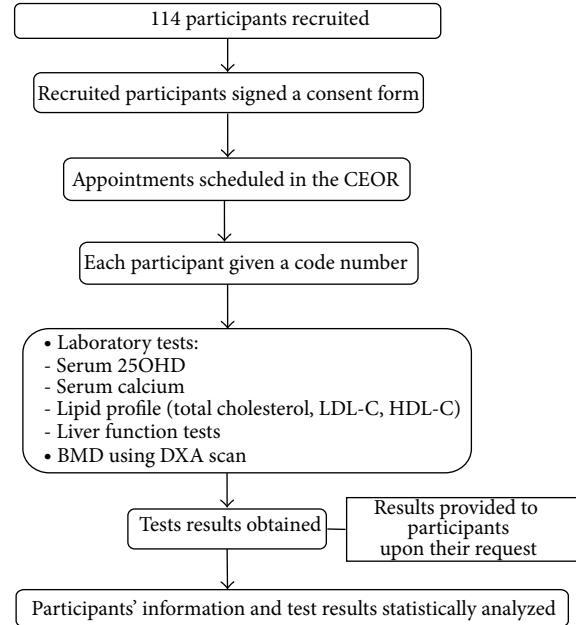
114 participants recruited

Recruited participants signed a consent form

Appointments scheduled in the CEOR

Each participant given a code number

• Laboratory tests:
- Serum 25OHD
- Serum calcium
- Lipid profile (total cholesterol, LDL-C, HDL-C)
- Liver function tests
• BMD using DXA scan

Tests results obtained

Results provided to participants upon their request

Participants' information and test results statistically analyzed